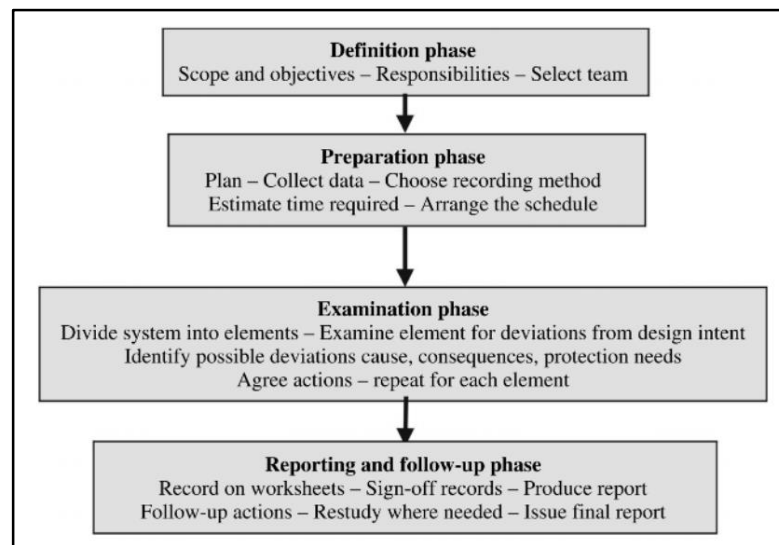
Definition phase
Scope and objectives – Responsibilities – Select team

Preparation phase
Plan – Collect data – Choose recording method
Estimate time required – Arrange the schedule

Examination phase
Divide system into elements – Examine element for deviations from design intent
Identify possible deviations cause, consequences, protection needs
Agree actions – repeat for each element

Reporting and follow-up phase
Record on worksheets – Sign-off records – Produce report
Follow-up actions – Restudy where needed – Issue final report